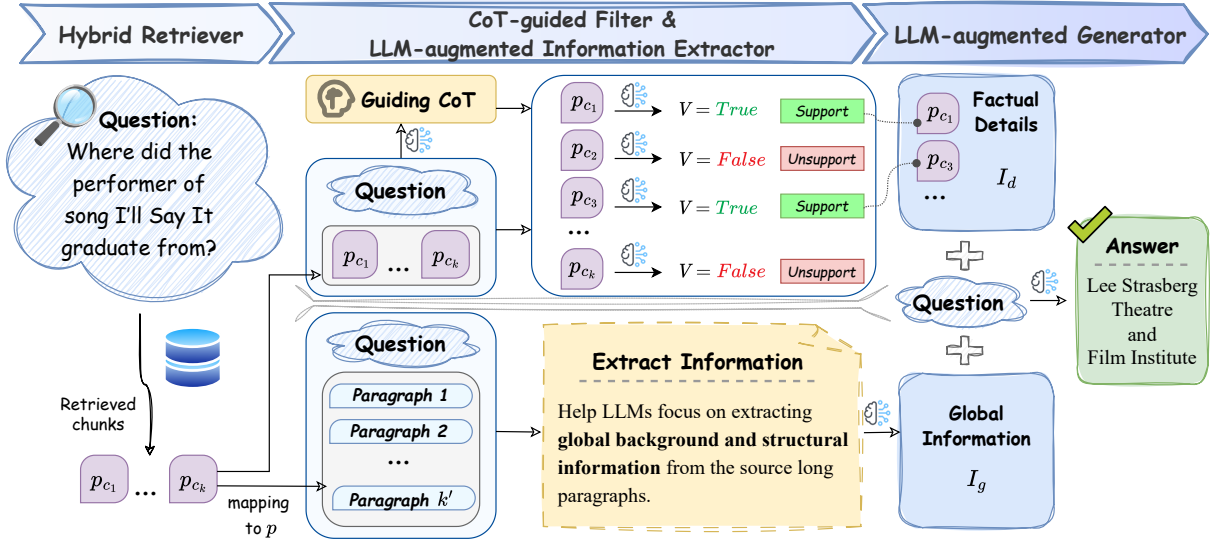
Hybrid Retriever

CoT-guided Filter & LLM-augmented Information Extractor

LLM-augmented Generator

Question: Where did the performer of song I'll Say It graduate from?

Retrieved chunks

$p_{c_1}$ ... $p_{c_k}$

mapping to $p$

Guiding CoT

Question

$p_{c_1}$ ... $p_{c_k}$

$p_{c_1}$ $V = True$ Support

$p_{c_2}$ $V = False$ Unsupport

$p_{c_3}$ $V = True$ Support

...

$p_{c_k}$ $V = False$ Unsupport

Factual Details

$p_{c_1}$

$p_{c_3}$

...

$I_d$

Question

Paragraph 1

Paragraph 2

...

Paragraph $k'$

Extract Information

Help LLMs focus on extracting **global background and structural information** from the source long paragraphs.

Global Information

$I_g$

Question

Answer

Lee Strasberg Theatre and Film Institute